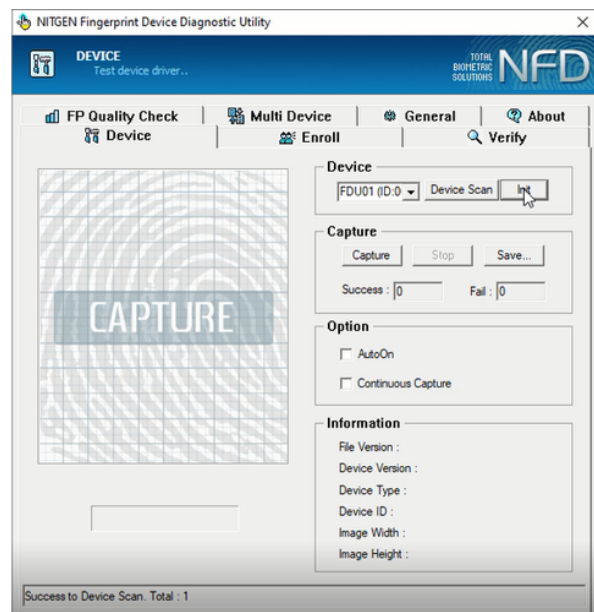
NITGEN Fingerprint Device Diagnostic Utility

DEVICE
Test device driver..

TOTAL BIOMETRIC SOLUTIONS NFD

FP Quality Check | Multi Device | General | About
Device | Enroll | Verify

CAPTURE

Device
FDU01 (ID:0 | Device Scan | Init

Capture
Capture | Stop | Save...
Success : 0 | Fail : 0

Option
AutoOn
Continuous Capture

Information
File Version :
Device Version :
Device Type :
Device ID :
Image Width :
Image Height :

Success to Device Scan. Total : 1